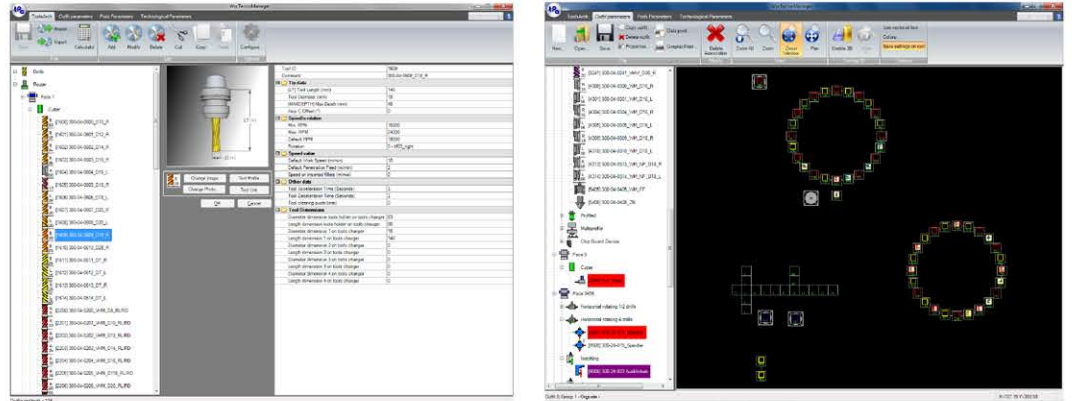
Toolsdraft | Outfit parameters | Tools Parameters | Technological Parameters

Save | Import | Calculator | Add | Modify | Delete | Cut | Copy | Paste | Configure...

Drills
Router
Cutter

Change image | Tool Profile
Change Photo | Tool List
OK | Cancel

| Tool ID | 7809 |
|---|---|
| Comment | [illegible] |
| Tip data | |
| Spindle rotation | |
| Max RPM | 18000 |
| Max RPM | 24000 |
| Default RPM | 18000 |
| Rotation | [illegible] |
| Speed value | |
| Other data | |
| Tool Dimensions | |

Toolsdraft | Outfit parameters | Tools Parameters | Technological Parameters

New | Open | Save | Delete outfit | Properties | Graphic Rem. | Delete Association | Zoom All | Zoom | Zoom Window | Pan | Enable 3D | Colors | Save settings on exit

Profiled
Multiprofile
Chip Board Device
Face 5
Cutter
Face 5
Horizontal rotating 1/2 drills
Horizontal rotating 4 drills
Beadding

Outfit & Group 1 - Originale